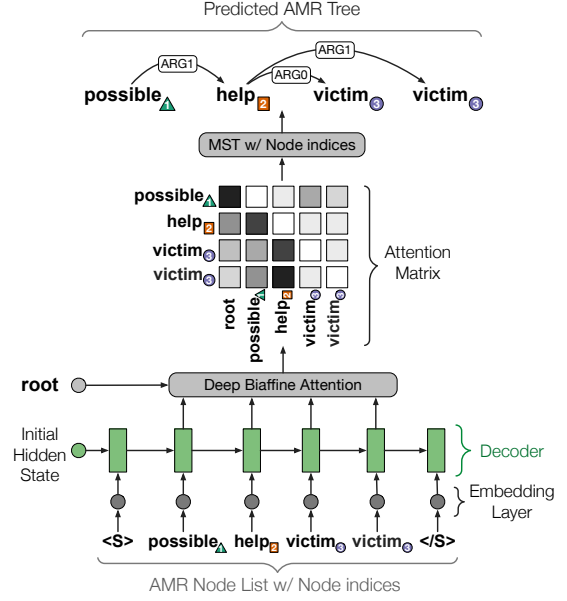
Predicted AMR Tree

ARG1
ARG1
ARG0

possible$_1$ help$_2$ victim$_3$ victim$_3$

MST w/ Node indices

possible$_1$
help$_2$
victim$_3$
victim$_3$

root
possible$_1$
help$_2$
victim$_3$
victim$_3$

Attention Matrix

root

Deep Biaffine Attention

Initial Hidden State

Decoder

Embedding Layer

<S> possible$_1$ help$_2$ victim$_3$ victim$_3$ </S>

AMR Node List w/ Node indices